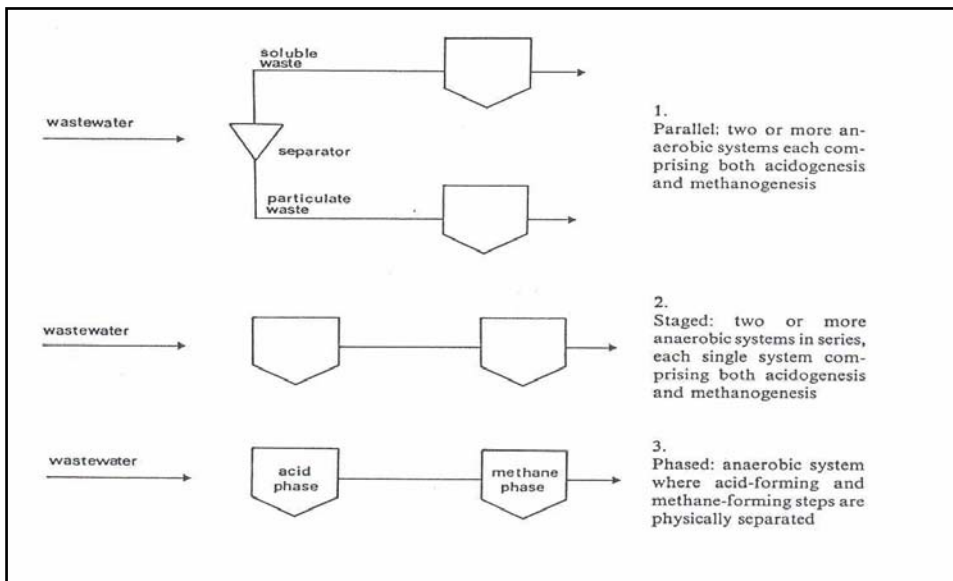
soluble waste

wastewater

separator

particulate waste

1.
Parallel: two or more anaerobic systems each comprising both acidogenesis and methanogenesis

wastewater

2.
Staged: two or more anaerobic systems in series, each single system comprising both acidogenesis and methanogenesis

wastewater

acid phase

methane phase

3.
Phased: anaerobic system where acid-forming and methane-forming steps are physically separated